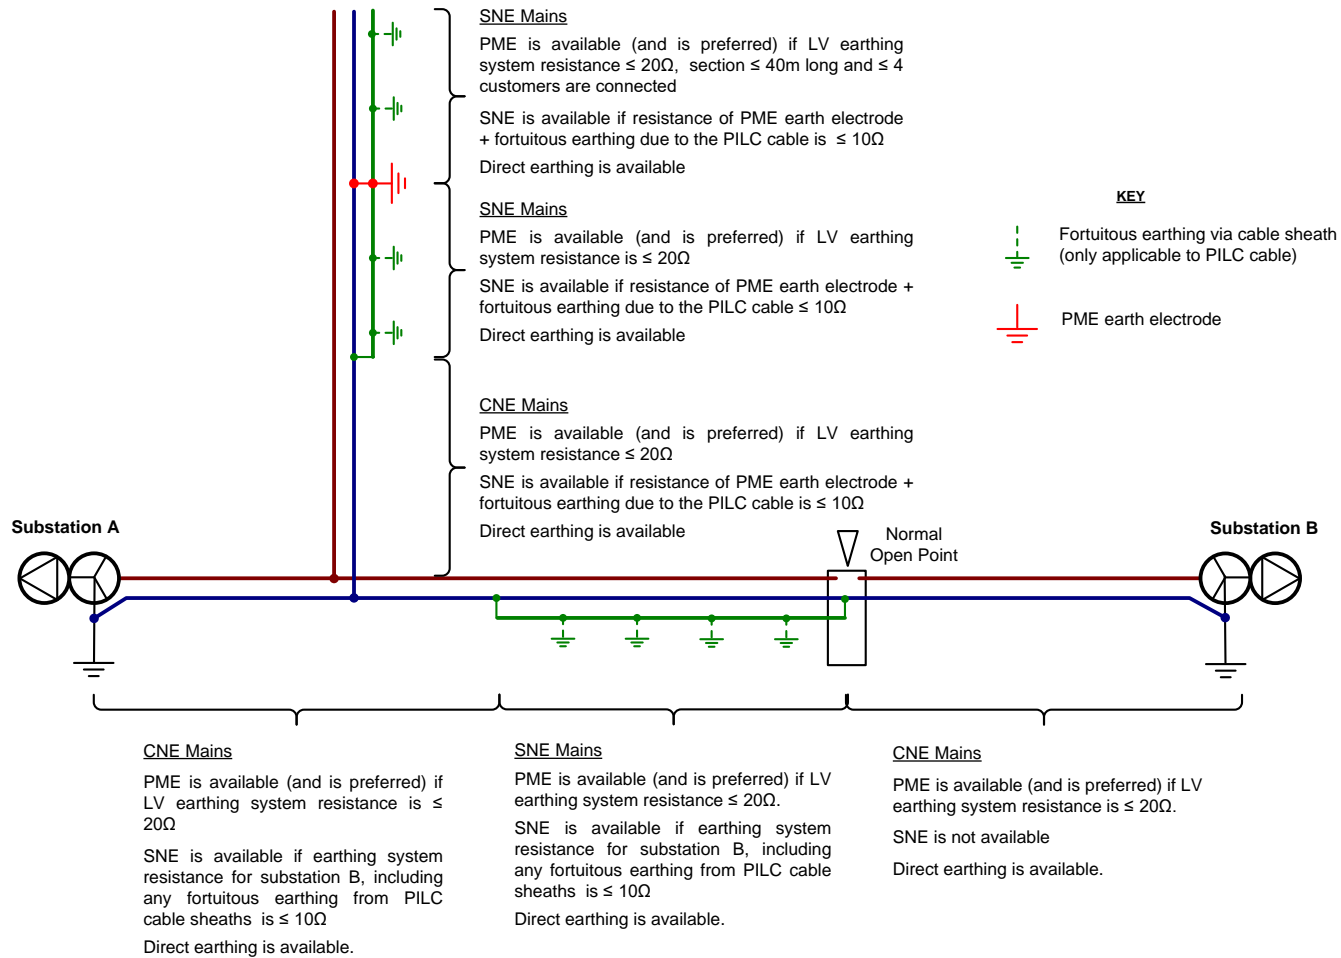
SNE Mains

PME is available (and is preferred) if LV earthing system resistance ≤ 20Ω, section ≤ 40m long and ≤ 4 customers are connected

SNE is available if resistance of PME earth electrode + fortuitous earthing due to the PILC cable is ≤ 10Ω

Direct earthing is available

SNE Mains

PME is available (and is preferred) if LV earthing system resistance is ≤ 20Ω

SNE is available if resistance of PME earth electrode + fortuitous earthing due to the PILC cable ≤ 10Ω

Direct earthing is available

CNE Mains

PME is available (and is preferred) if LV earthing system resistance ≤ 20Ω

SNE is available if resistance of PME earth electrode + fortuitous earthing due to the PILC cable is ≤ 10Ω

Direct earthing is available

KEY

Fortuitous earthing via cable sheath (only applicable to PILC cable)

PME earth electrode

Substation A

Normal Open Point

Substation B

CNE Mains

PME is available (and is preferred) if LV earthing system resistance is ≤ 20Ω

SNE is available if earthing system resistance for substation B, including any fortuitous earthing from PILC cable sheaths is ≤ 10Ω

Direct earthing is available.

SNE Mains

PME is available (and is preferred) if LV earthing system resistance ≤ 20Ω.

SNE is available if earthing system resistance for substation B, including any fortuitous earthing from PILC cable sheaths is ≤ 10Ω

Direct earthing is available.

CNE Mains

PME is available (and is preferred) if LV earthing system resistance is ≤ 20Ω.

SNE is not available

Direct earthing is available.